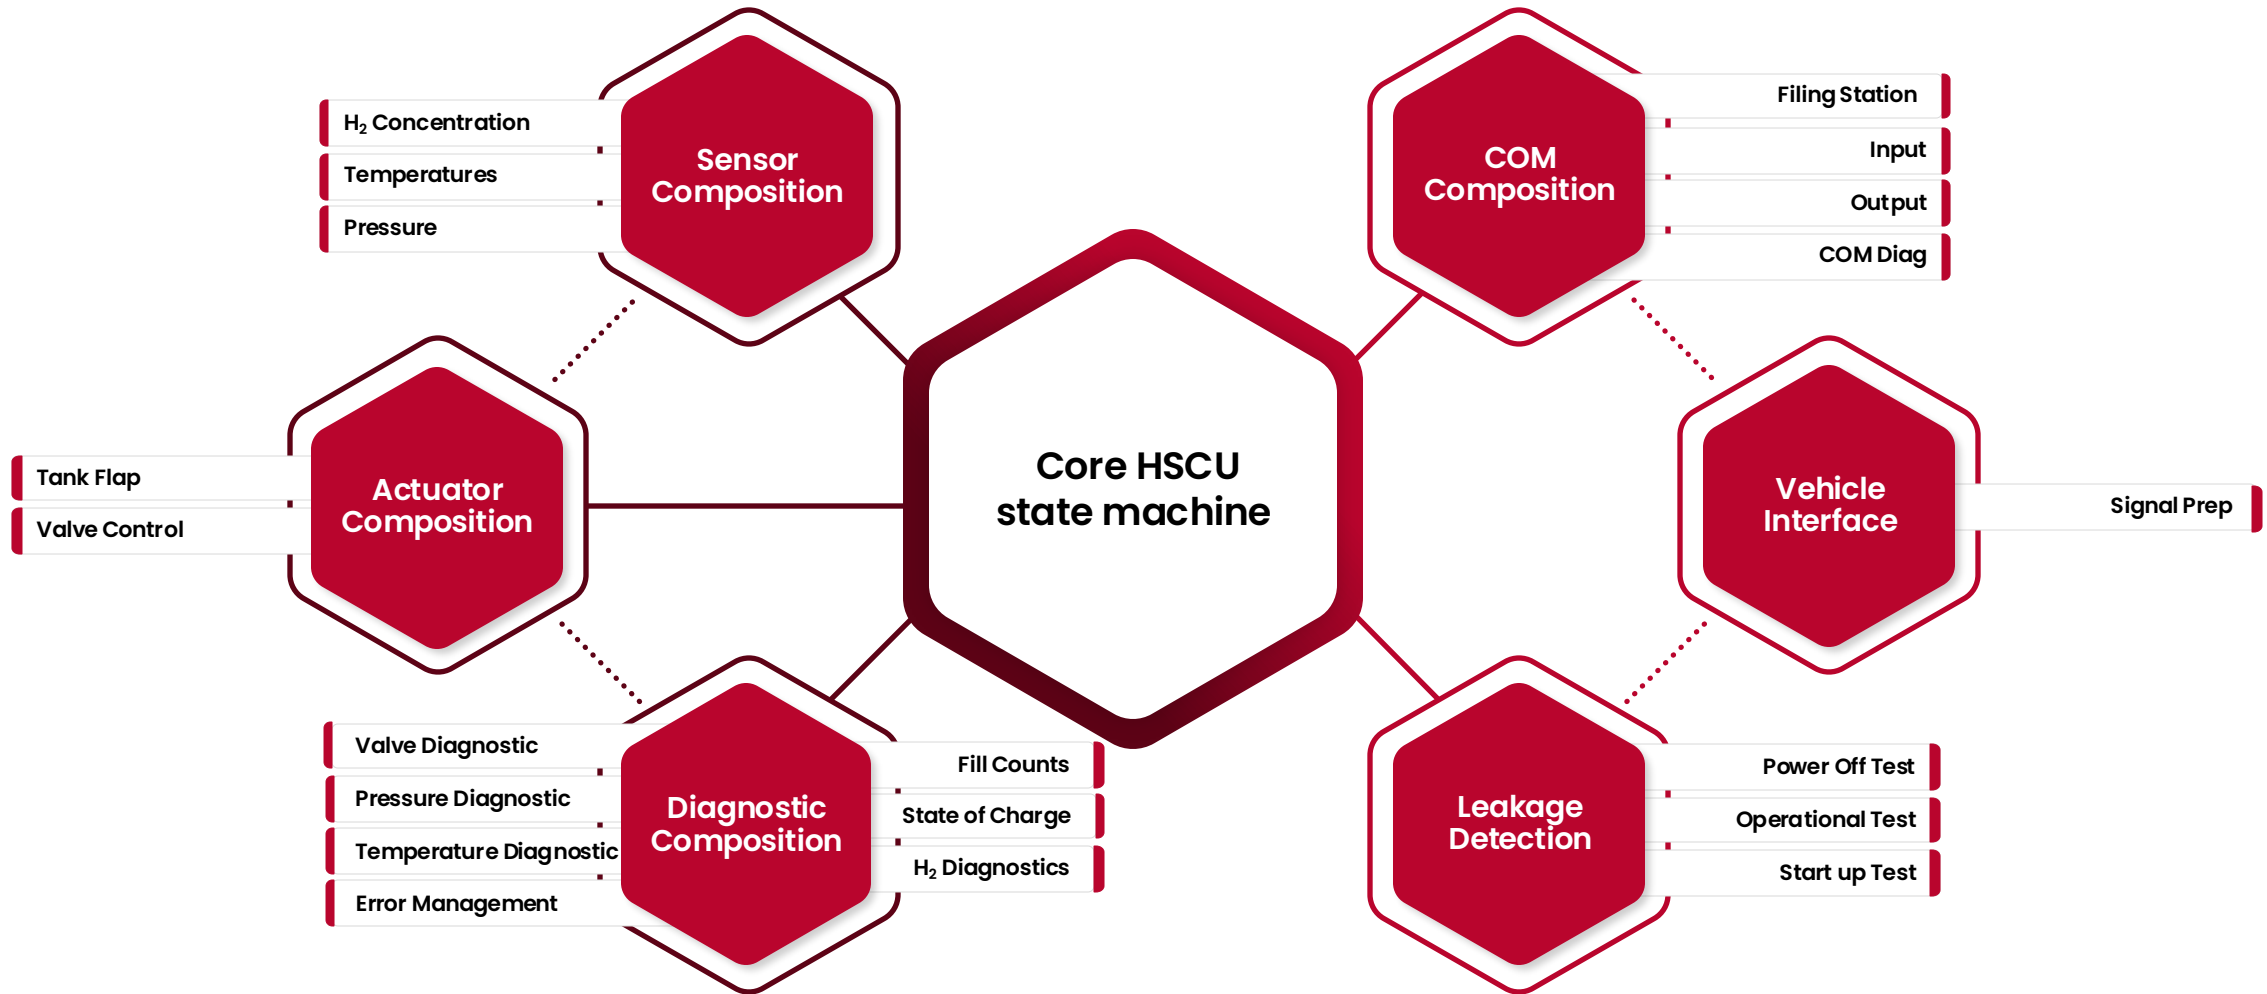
$H_2$ Concentration
Temperatures
Pressure

Sensor Composition

COM Composition

Filing Station
Input
Output
COM Diag

Tank Flap
Valve Control

Actuator Composition

Core HSCU state machine

Vehicle Interface

Signal Prep

Valve Diagnostic
Pressure Diagnostic
Temperature Diagnostic
Error Management

Diagnostic Composition

Fill Counts
State of Charge
$H_2$ Diagnostics

Leakage Detection

Power Off Test
Operational Test
Start up Test